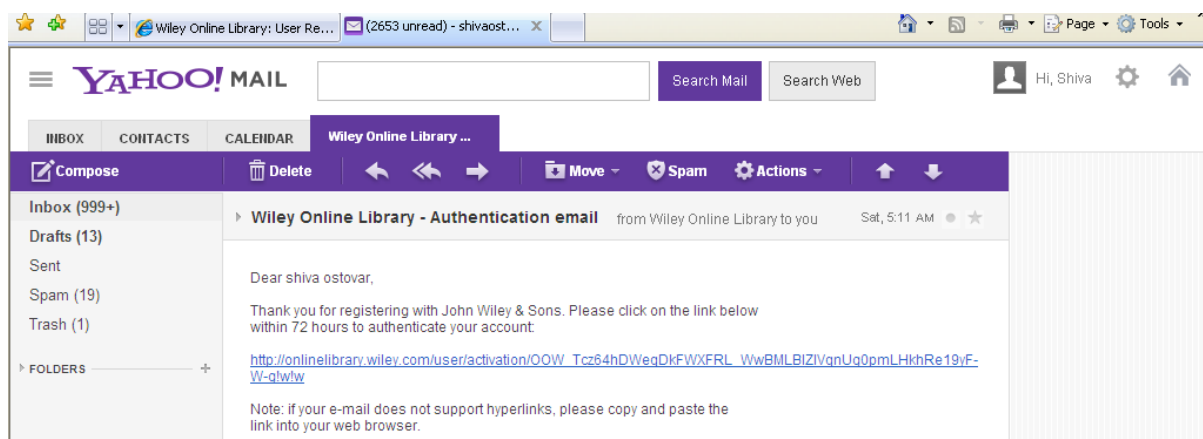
Wiley Online Library: User Re... (2653 unread) - shivaost... Page Tools

YAHOO! MAIL Search Mail Search Web Hi, Shiva

INBOX CONTACTS CALENDAR Wiley Online Library ...

Compose Delete Move Spam Actions

Inbox (999+)
Drafts (13)
Sent
Spam (19)
Trash (1)
FOLDERS

Wiley Online Library - Authentication email from Wiley Online Library to you Sat, 5:11 AM

Dear shiva ostovar,

Thank you for registering with John Wiley & Sons. Please click on the link below within 72 hours to authenticate your account:

http://onlinelibrary.wiley.com/user/activation/OOW_Tcz64hDWegDkFWXFRL_WwBMLBIZIVgnUg0pmLHkhRe19yF-W-g!w!w

Note: if your e-mail does not support hyperlinks, please copy and paste the link into your web browser.